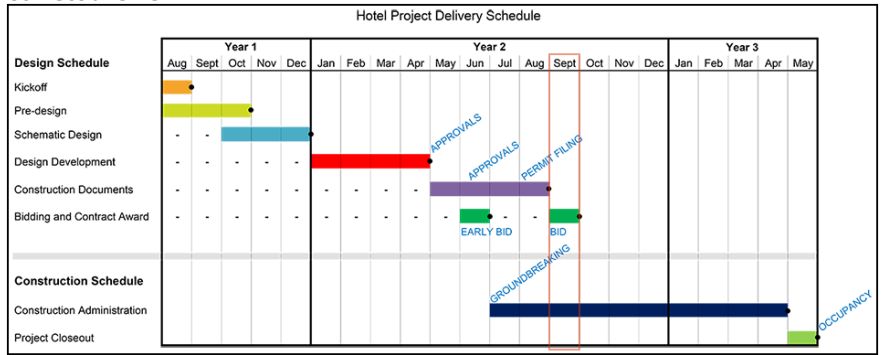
Hotel Project Delivery Schedule

| Design Schedule | Year 1 | | | | | Year 2 | | | | | | | | | | | | Year 3 | | | | | |
|---|---|---|---|---|---|---|---|---|---|---|---|---|---|---|---|---|---|---|---|---|---|---|---|
| | Aug | Sept | Oct | Nov | Dec | Jan | Feb | Mar | Apr | May | Jun | Jul | Aug | Sept | Oct | Nov | Dec | Jan | Feb | Mar | Apr | May |
| Kickoff | | | | | | | | | | | | | | | | | | | | | | |
| Pre-design | | | | | | | | | | | | | | | | | | | | | | |
| Schematic Design | - | - | | | | | | | | | | | | | | | | | | | | |
| Design Development | - | - | - | - | - | | | | | | | | | | | | | | | | | |
| Construction Documents | - | - | - | - | - | - | - | - | - | | | | | | | | | | | | | |
| Bidding and Contract Award | - | - | - | - | - | - | - | - | - | - | | - | - | | | | | | | | | |

APPROVALS
APPROVALS
PERMIT FILING
EARLY BID
BID

Construction Schedule

Construction Administration
Project Closeout

GROUNDBREAKING
OCCUPANCY